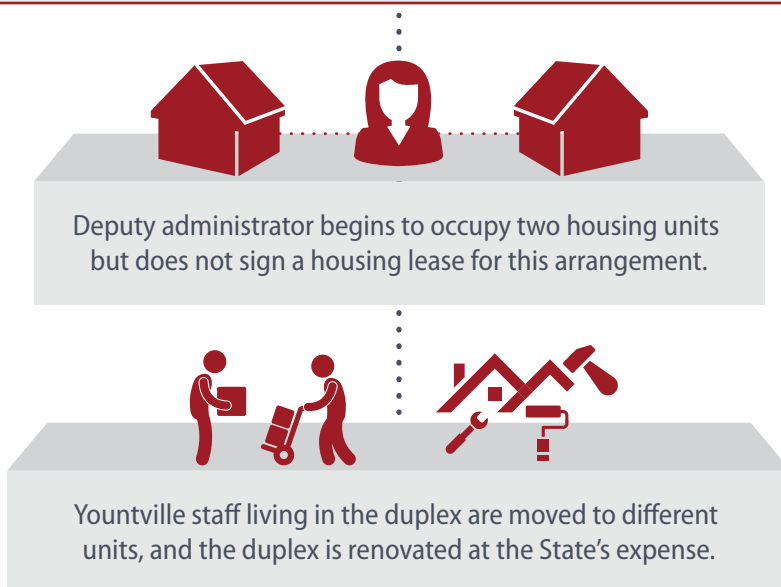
Deputy administrator begins to occupy two housing units but does not sign a housing lease for this arrangement.

Yountville staff living in the duplex are moved to different units, and the duplex is renovated at the State's expense.